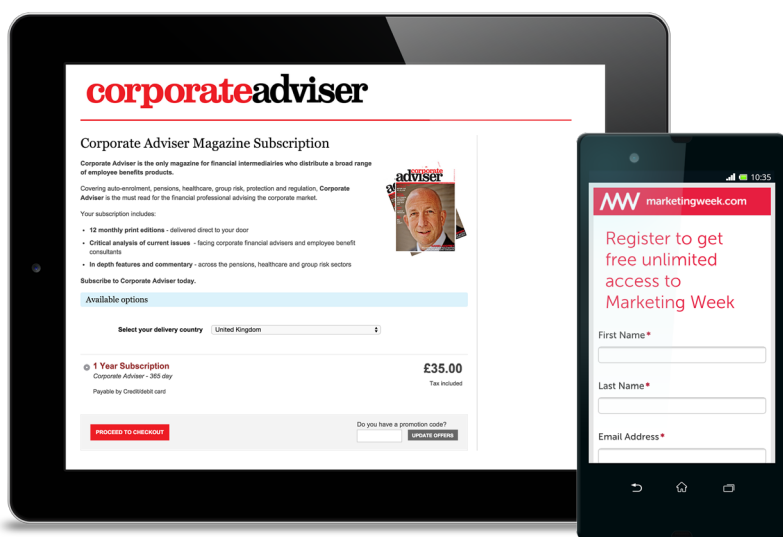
corporateadviser

Corporate Adviser Magazine Subscription

Corporate Adviser is the only magazine for financial intermediaries who distribute a broad range of employee benefits products.

Covering auto-enrolment, pensions, healthcare, group risk, protection and regulation, Corporate Adviser is the must read for the financial professional advising the corporate market.

Your subscription includes:

- 12 monthly print editions - delivered direct to your door
- Critical analysis of current issues - facing corporate financial advisers and employee benefit consultants
- In depth features and commentary - across the pensions, healthcare and group risk sectors

Subscribe to Corporate Adviser today.

corporate adviser

Available options

Select your delivery country United Kingdom

1 Year Subscription
Corporate Adviser - 365 day
Payable by Credit/debit card

£35.00
Tax included

PROCEED TO CHECKOUT

Do you have a promotion code?
UPDATE OFFERS

10:35

marketingweek.com

Register to get free unlimited access to Marketing Week

First Name*

Last Name*

Email Address*